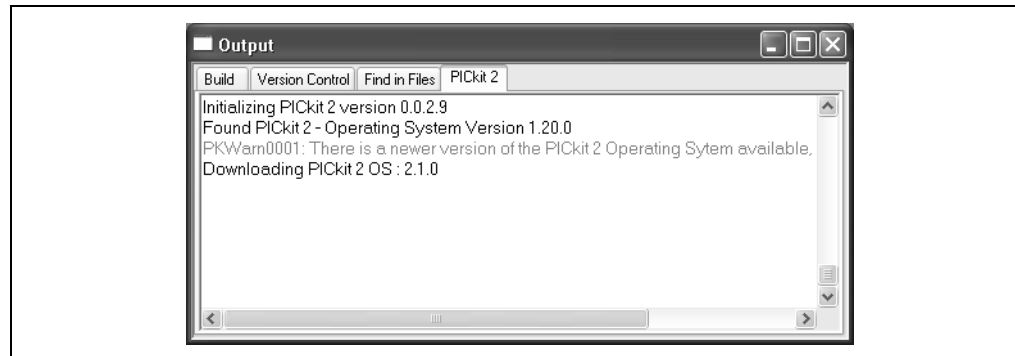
Output

Build | Version Control | Find in Files | PICkit 2

Initializing PICkit 2 version 0.0.2.9
Found PICkit 2 - Operating System Version 1.20.0
PKWarn0001: There is a newer version of the PICkit 2 Operating Sytem available,
Downloading PICkit 2 OS : 2.1.0